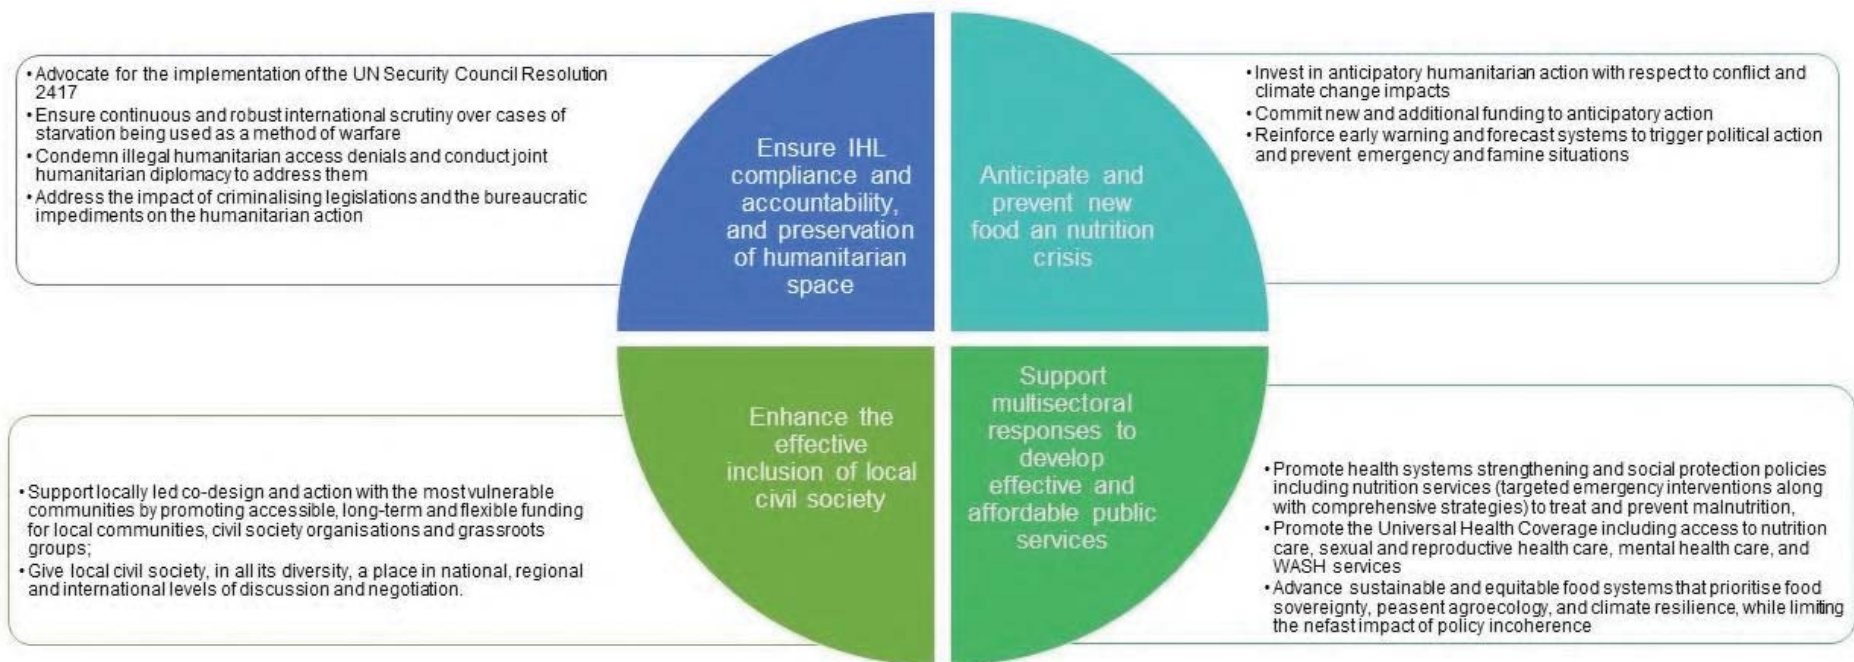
• Advocate for the implementation of the UN Security Council Resolution 2417
• Ensure continuous and robust international scrutiny over cases of starvation being used as a method of warfare
• Condemn illegal humanitarian access denials and conduct joint humanitarian diplomacy to address them
• Address the impact of criminalising legislations and the bureaucratic impediments on the humanitarian action

Ensure IHL compliance and accountability, and preservation of humanitarian space

Anticipate and prevent new food an nutrition crisis

• Invest in anticipatory humanitarian action with respect to conflict and climate change impacts
• Commit new and additional funding to anticipatory action
• Reinforce early warning and forecast systems to trigger political action and prevent emergency and famine situations

• Support locally led co-design and action with the most vulnerable communities by promoting accessible, long-term and flexible funding for local communities, civil society organisations and grassroots groups;
• Give local civil society, in all its diversity, a place in national, regional and international levels of discussion and negotiation.

Enhance the effective inclusion of local civil society

Support multisectoral responses to develop effective and affordable public services

• Promote health systems strengthening and social protection policies including nutrition services (targeted emergency interventions along with comprehensive strategies) to treat and prevent malnutrition,
• Promote the Universal Health Coverage including access to nutrition care, sexual and reproductive health care, mental health care, and WASH services
• Advance sustainable and equitable food systems that prioritise food sovereignty, peasent agroecology, and climate resilience, while limiting the nefast impact of policy incoherence